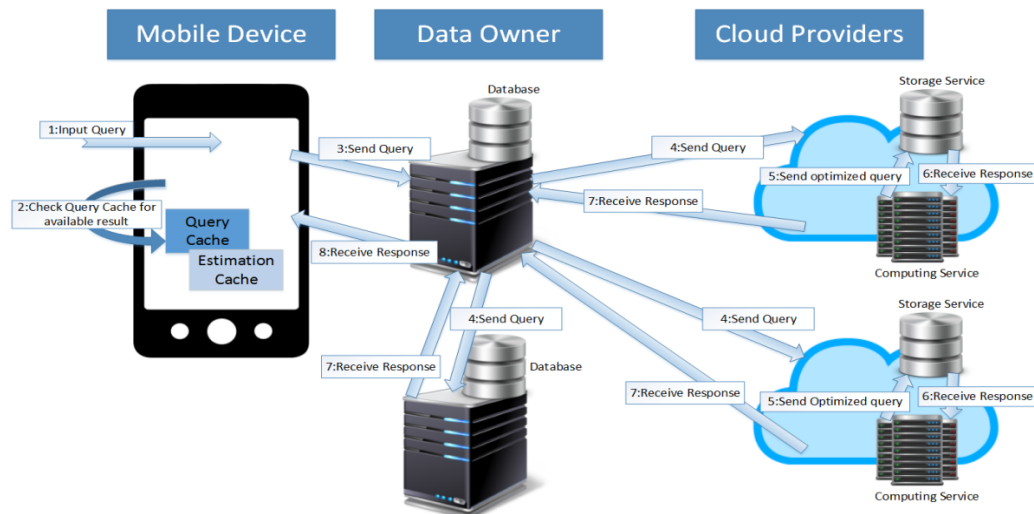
Mobile Device

Data Owner

Cloud Providers

1:Input Query

2:Check Query Cache for available result

Query Cache

Estimation Cache

3:Send Query

8:Receive Response

Database

4:Send Query

7:Receive Response

Storage Service

5:Send optimized query

6:Receive Response

Computing Service

4:Send Query

7:Receive Response

Database

4:Send Query

7:Receive Response

Storage Service

5:Send Optimized query

6:Receive Response

Computing Service